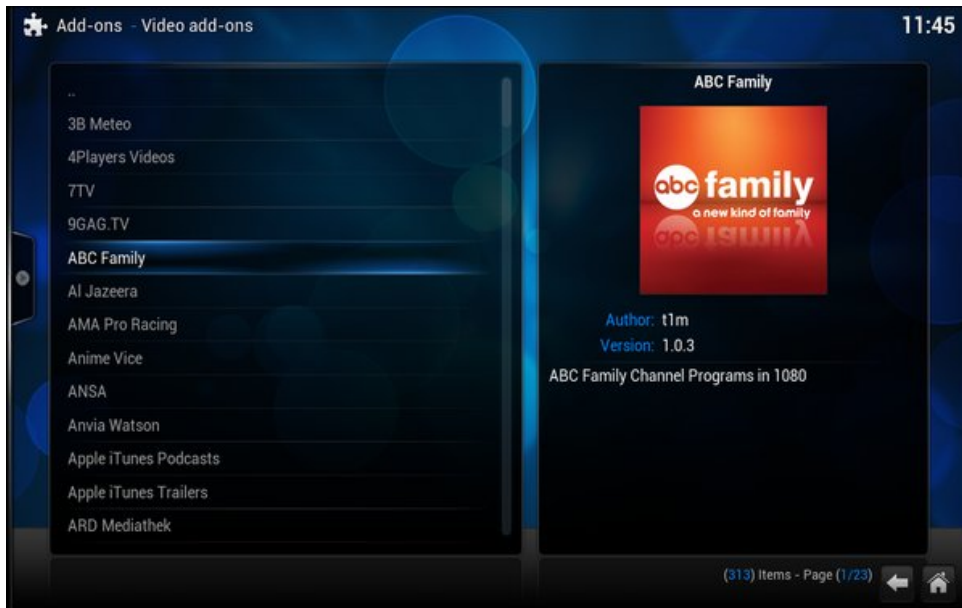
Add-ons - Video add-ons

11:45

..
3B Meteo
4Players Videos
7TV
9GAG.TV
ABC Family
Al Jazeera
AMA Pro Racing
Anime Vice
ANSA
Anvia Watson
Apple iTunes Podcasts
Apple iTunes Trailers
ARD Mediathek

ABC Family

abc family
a new kind of family

Author: t1m
Version: 1.0.3

ABC Family Channel Programs in 1080

(313) Items - Page (1/23)